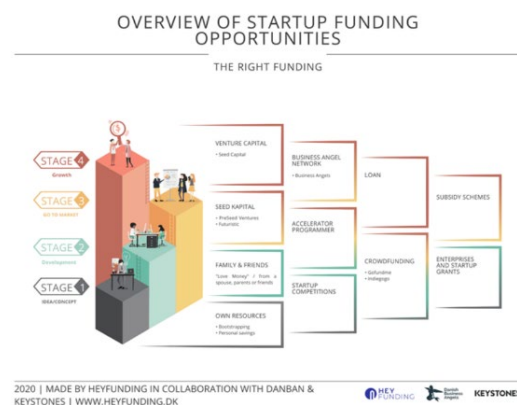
OVERVIEW OF STARTUP FUNDING OPPORTUNITIES

THE RIGHT FUNDING

STAGE 4
Growth

STAGE 3
GO TO MARKET

STAGE 2
Development

STAGE 1
IDEA/CONCEPT

VENTURE CAPITAL
• Seed Capital

SEED KAPITAL
• PreSeed Ventures
• Futuristic

FAMILY & FRIENDS
"Love Money" / from a spouse, parents or friends

OWN RESOURCES
• Bootstrapping
• Personal savings

BUSINESS ANGEL NETWORK
• Business Angels

ACCELERATOR PROGRAMMER

STARTUP COMPETITIONS

LOAN

CROWDFUNDING
• Gofundme
• Indiegogo

SUBSIDY SCHEMES

ENTERPRISES AND STARTUP GRANTS

2020 | MADE BY HEYFUNDING IN COLLABORATION WITH DANBAN & KEYSTONES | WWW.HEYFUNDING.DK

HEY FUNDING

Danish Business Angels

KEYSTONE